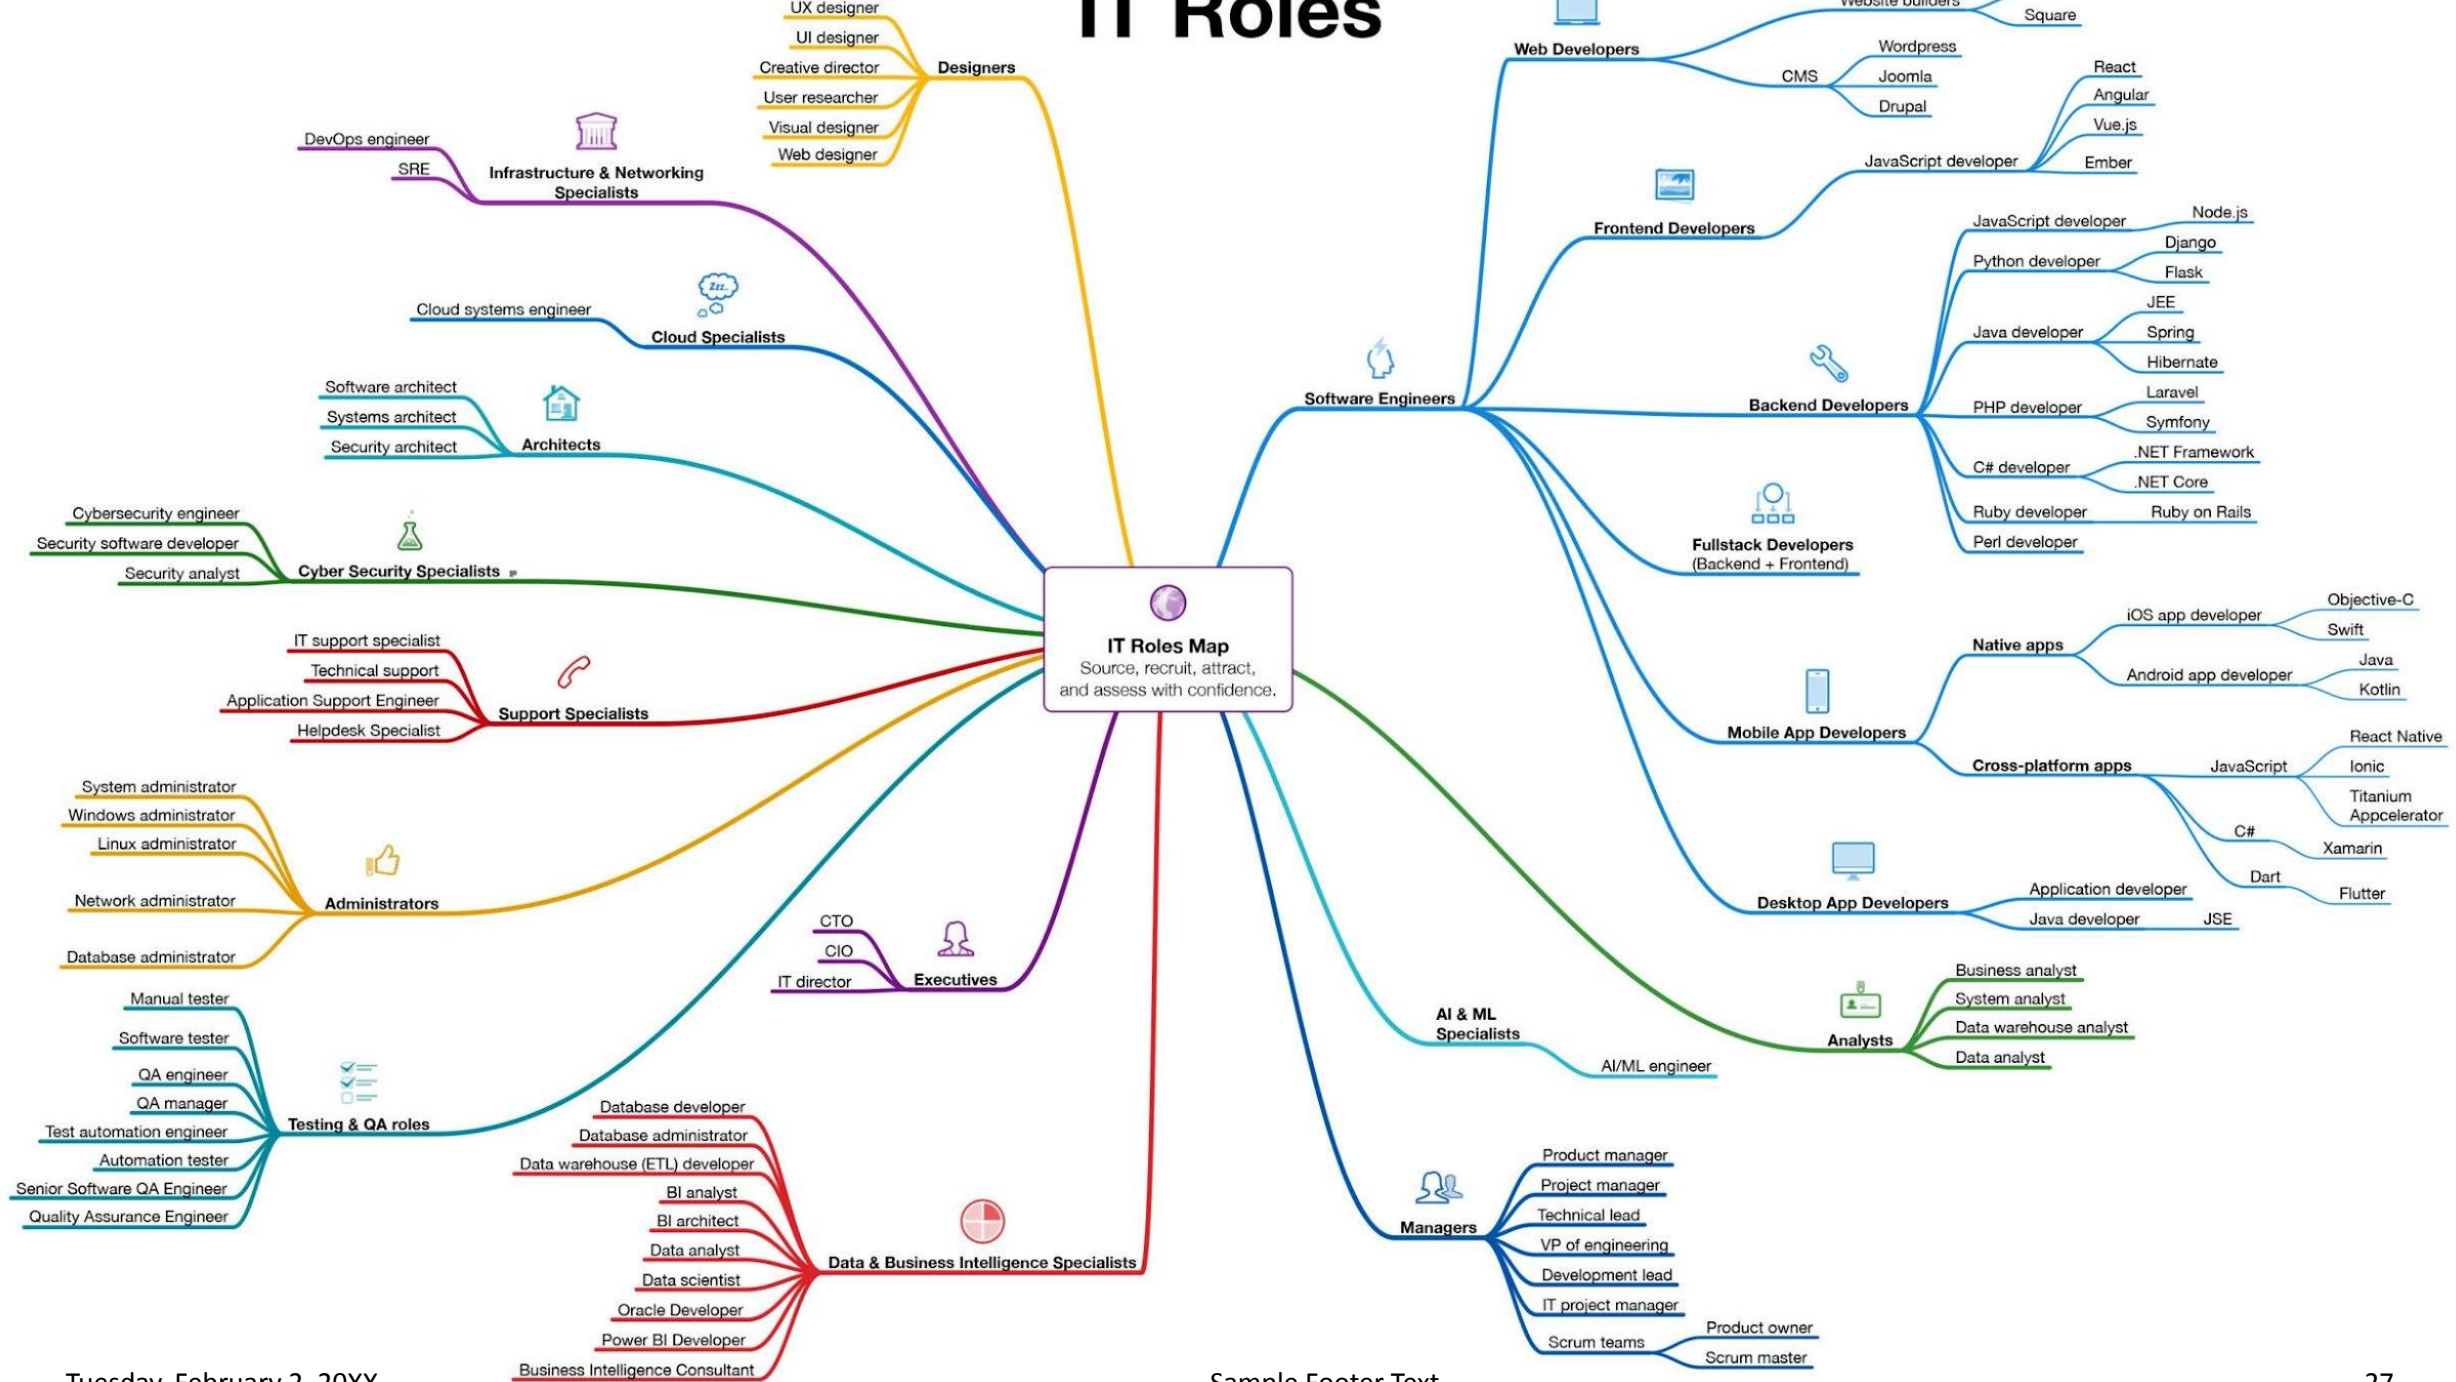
IT Roles

IT Roles Map
Source, recruit, attract, and assess with confidence.

Designers
UX designer
UI designer
Creative director
User researcher
Visual designer
Web designer

Infrastructure & Networking Specialists
DevOps engineer
SRE

Cloud Specialists
Cloud systems engineer

Architects
Software architect
Systems architect
Security architect

Cyber Security Specialists
Cybersecurity engineer
Security software developer
Security analyst

Support Specialists
IT support specialist
Technical support
Application Support Engineer
Helpdesk Specialist

Administrators
System administrator
Windows administrator
Linux administrator
Network administrator
Database administrator

Executives
CTO
CIO
IT director

Testing & QA roles
Manual tester
Software tester
QA engineer
QA manager
Test automation engineer
Automation tester
Senior Software QA Engineer
Quality Assurance Engineer

Data & Business Intelligence Specialists
Database developer
Database administrator
Data warehouse (ETL) developer
BI analyst
BI architect
Data analyst
Data scientist
Oracle Developer
Power BI Developer
Business Intelligence Consultant

Software Engineers
Web Developers
Website builders
Square
CMS
Wordpress
Joomla
Drupal

Frontend Developers
JavaScript developer
React
Angular
Vue.js
Ember

Backend Developers
JavaScript developer
Node.js
Python developer
Django
Flask
Java developer
JEE
Spring
Hibernate
PHP developer
Laravel
Symfony
C# developer
.NET Framework
.NET Core
Ruby developer
Ruby on Rails
Perl developer

Fullstack Developers
(Backend + Frontend)

Mobile App Developers
Native apps
iOS app developer
Objective-C
Swift
Android app developer
Java
Kotlin
Cross-platform apps
JavaScript
React Native
Ionic
Titanium Appcelerator
C#
Xamarin
Dart
Flutter

Desktop App Developers
Application developer
Java developer
JSE

Analysts
Business analyst
System analyst
Data warehouse analyst
Data analyst

AI & ML Specialists
AI/ML engineer

Managers
Product manager
Project manager
Technical lead
VP of engineering
Development lead
IT project manager
Scrum teams
Product owner
Scrum master

Tuesday, February 2, 20XX
Sample Footer Text
27